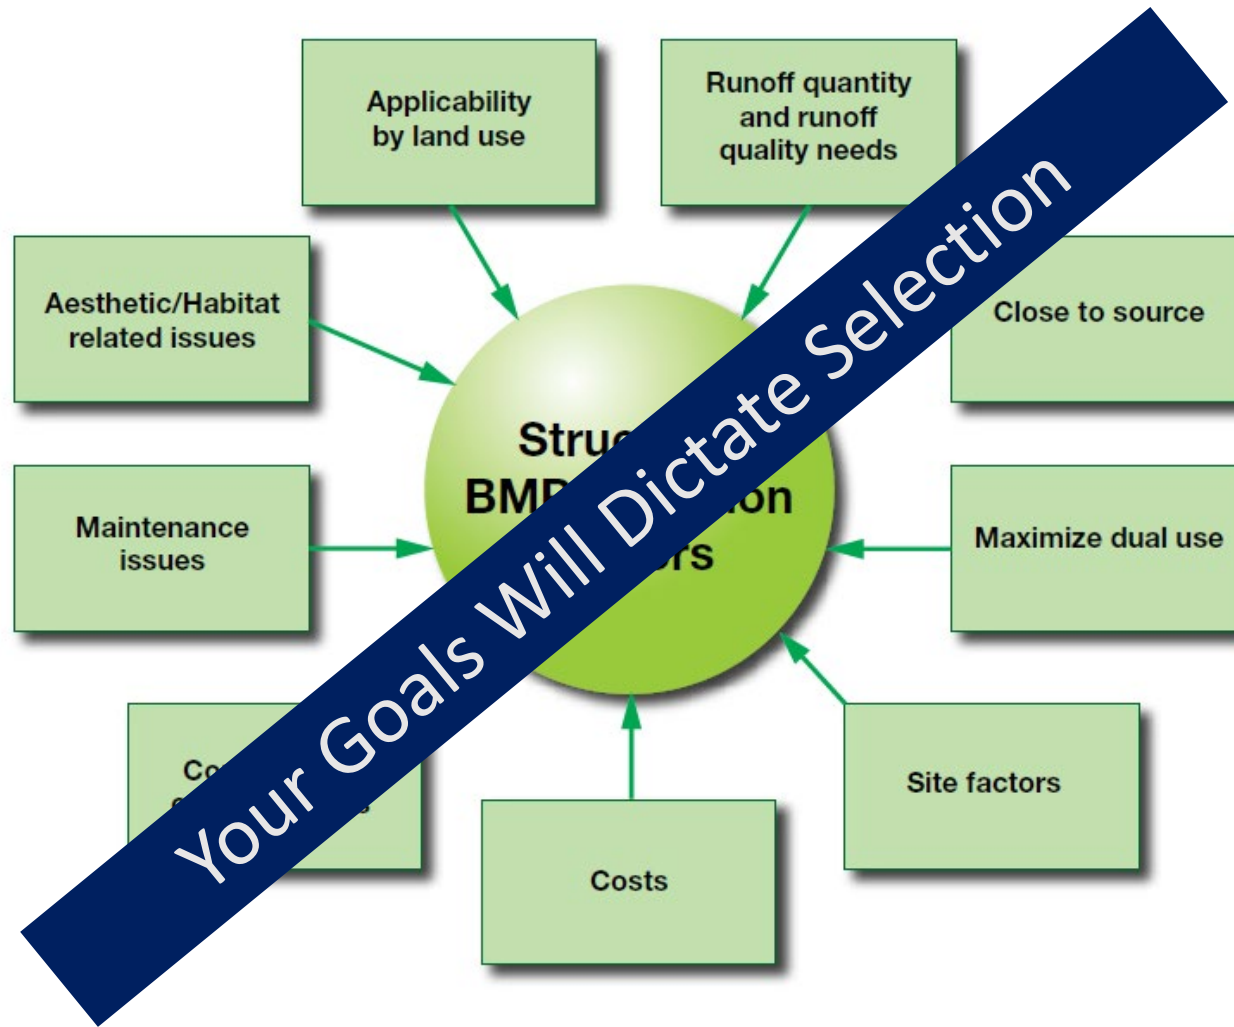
Applicability by land use

Runoff quantity and runoff quality needs

Aesthetic/Habitat related issues

Close to source

Stru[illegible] BMP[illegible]on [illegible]rs

Maintenance issues

Maximize dual use

Co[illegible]

Costs

Site factors

Your Goals Will Dictate Selection